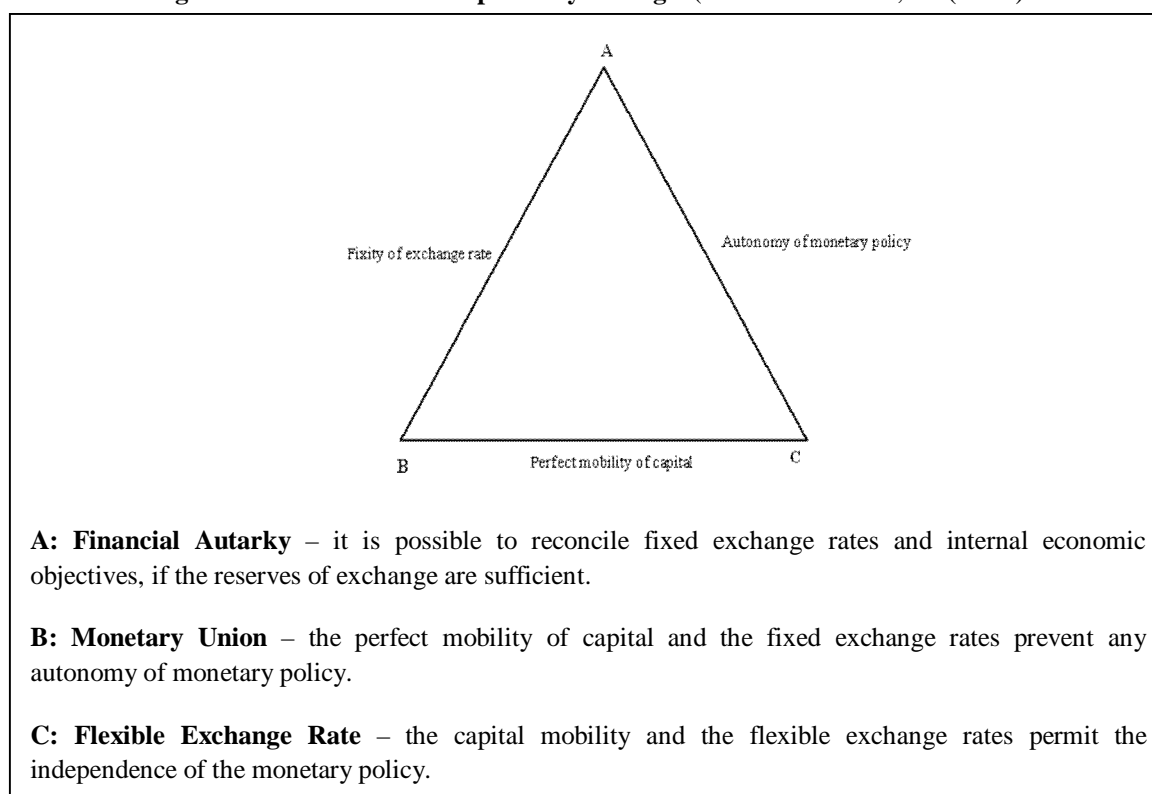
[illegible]

A

Fixity of exchange rate

Autonomy of monetary policy

B

Perfect mobility of capital

C

**A: Financial Autarky** – it is possible to reconcile fixed exchange rates and internal economic objectives, if the reserves of exchange are sufficient.

**B: Monetary Union** – the perfect mobility of capital and the fixed exchange rates prevent any autonomy of monetary policy.

**C: Flexible Exchange Rate** – the capital mobility and the flexible exchange rates permit the independence of the monetary policy.